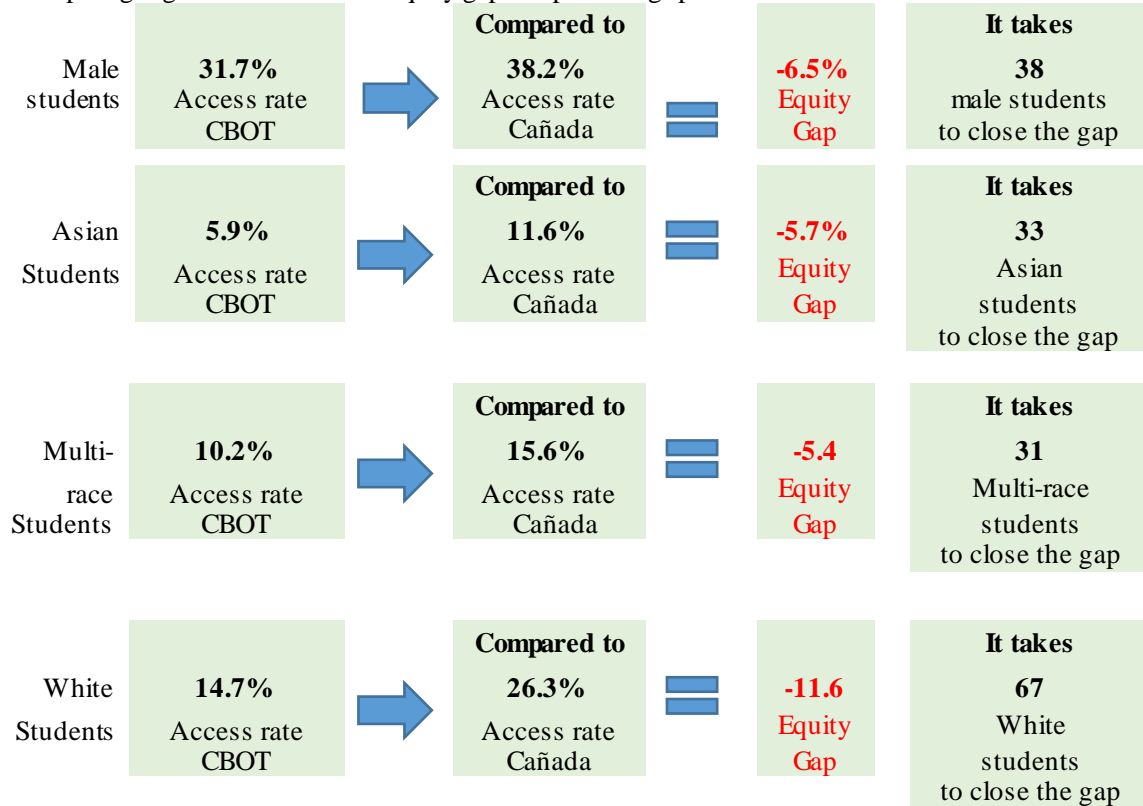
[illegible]

Male students

31.7%
Access rate CBOT

Compared to
38.2%
Access rate Cañada

-6.5%
Equity Gap

It takes
38
male students to close the gap

Asian Students

5.9%
Access rate CBOT

Compared to
11.6%
Access rate Cañada

-5.7%
Equity Gap

It takes
33
Asian students to close the gap

Multi-race Students

10.2%
Access rate CBOT

Compared to
15.6%
Access rate Cañada

-5.4
Equity Gap

It takes
31
Multi-race students to close the gap

White Students

14.7%
Access rate CBOT

Compared to
26.3%
Access rate Cañada

-11.6
Equity Gap

It takes
67
White students to close the gap